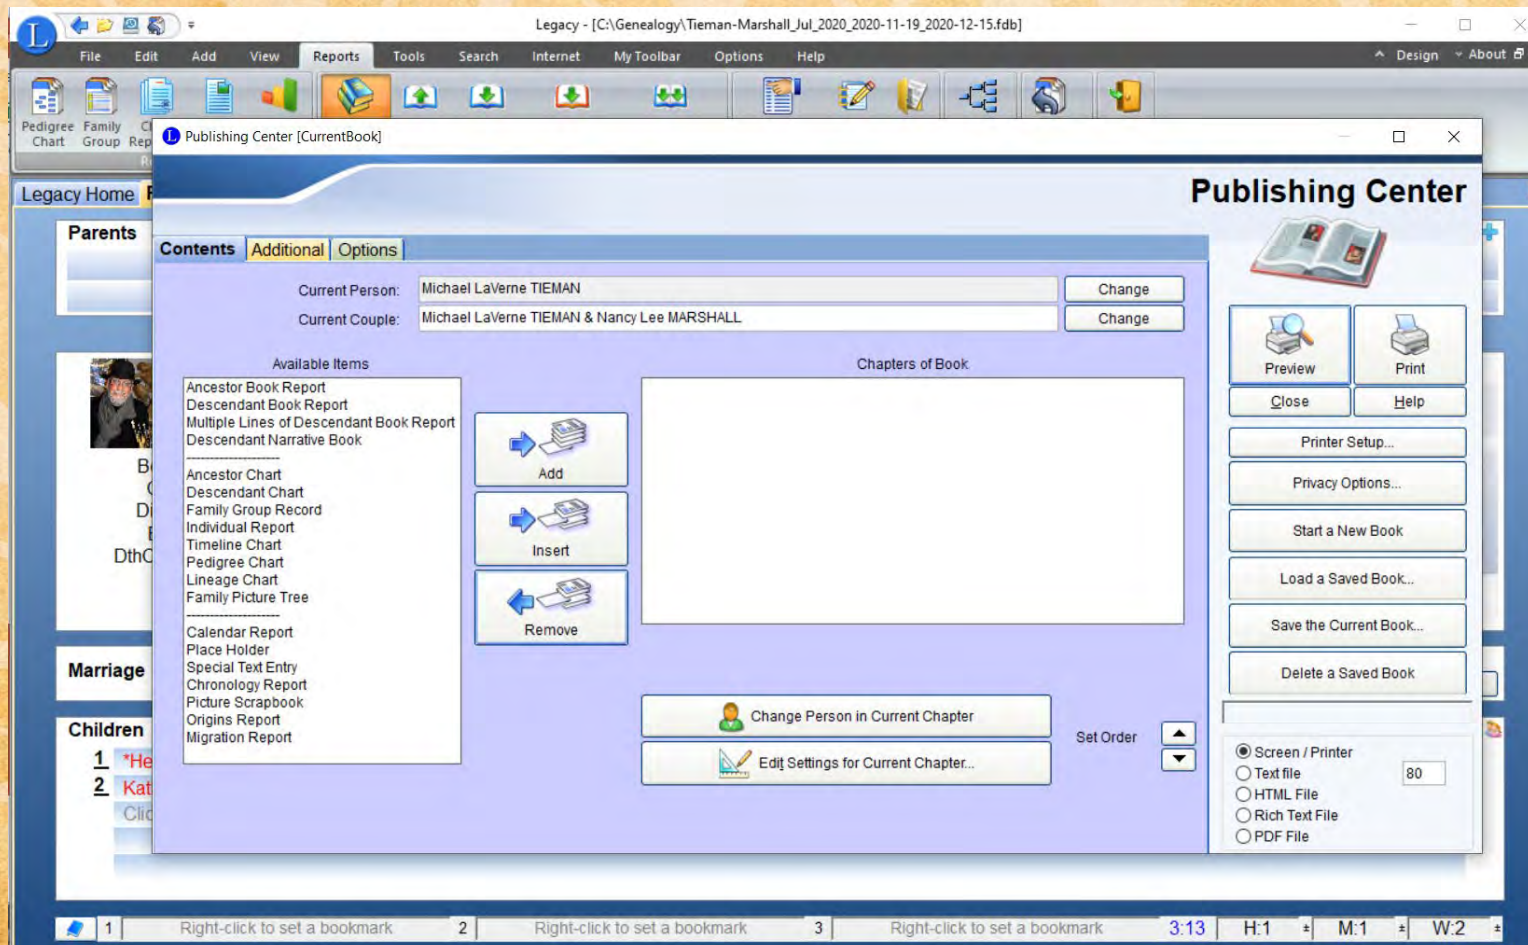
Legacy - [C:\Genealogy\Tieman-Marshall_Jul_2020_2020-11-19_2020-12-15.fdb]

File Edit Add View Reports Tools Search Internet My Toolbar Options Help

Design About

Pedigree Chart Family Group Ch Rep

Publishing Center [CurrentBook]

Legacy Home

Parents

Publishing Center

Contents Additional Options

Current Person: Michael LaVerne TIEMAN Change

Current Couple: Michael LaVerne TIEMAN & Nancy Lee MARSHALL Change

Available Items

Ancestor Book Report
Descendant Book Report
Multiple Lines of Descendant Book Report
Descendant Narrative Book
--------------------
Ancestor Chart
Descendant Chart
Family Group Record
Individual Report
Timeline Chart
Pedigree Chart
Lineage Chart
Family Picture Tree
--------------------
Calendar Report
Place Holder
Special Text Entry
Chronology Report
Picture Scrapbook
Origins Report
Migration Report

Add

Insert

Remove

Chapters of Book

Change Person in Current Chapter

Edit Settings for Current Chapter...

Set Order

Preview Print

Close Help

Printer Setup...

Privacy Options...

Start a New Book

Load a Saved Book...

Save the Current Book...

Delete a Saved Book

Screen / Printer
Text file 80
HTML File
Rich Text File
PDF File

B
Di
DthC

Marriage

Children

1 *He
2 Kat
Clic

1 Right-click to set a bookmark 2 Right-click to set a bookmark 3 Right-click to set a bookmark 3:13 H:1 M:1 W:2